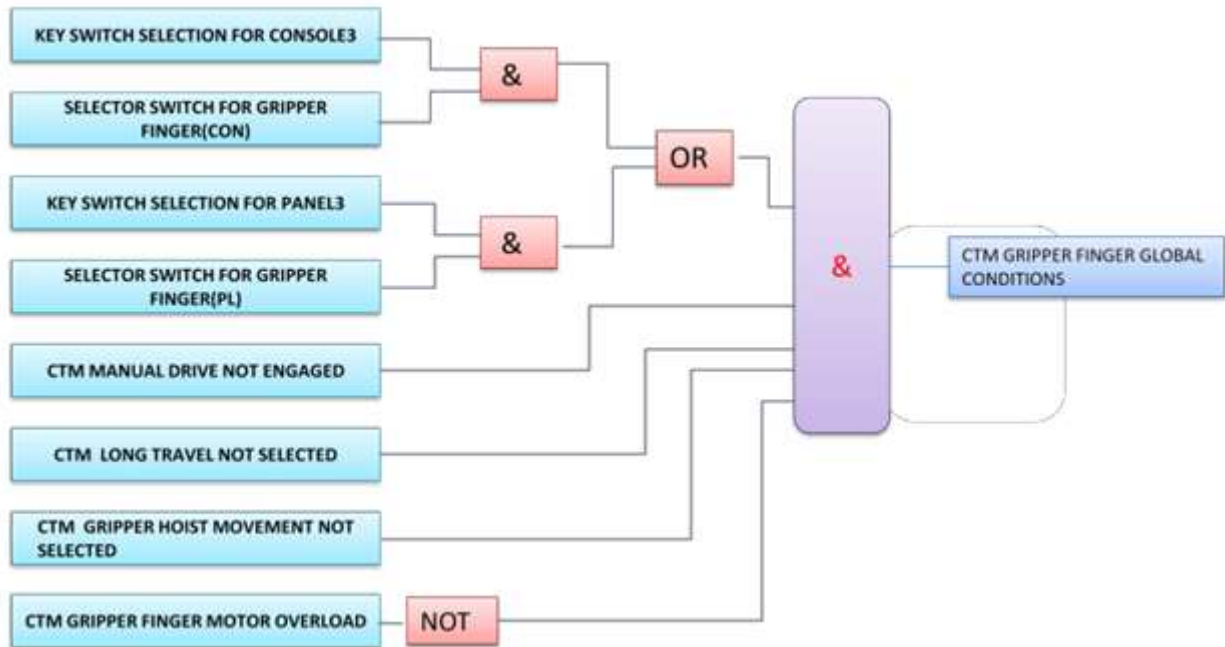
KEY SWITCH SELECTION FOR CONSOLE3

&

SELECTOR SWITCH FOR GRIPPER FINGER(CON)

OR

KEY SWITCH SELECTION FOR PANEL3

&

SELECTOR SWITCH FOR GRIPPER FINGER(PL)

&

CTM GRIPPER FINGER GLOBAL CONDITIONS

CTM MANUAL DRIVE NOT ENGAGED

CTM LONG TRAVEL NOT SELECTED

CTM GRIPPER HOIST MOVEMENT NOT SELECTED

CTM GRIPPER FINGER MOTOR OVERLOAD

NOT